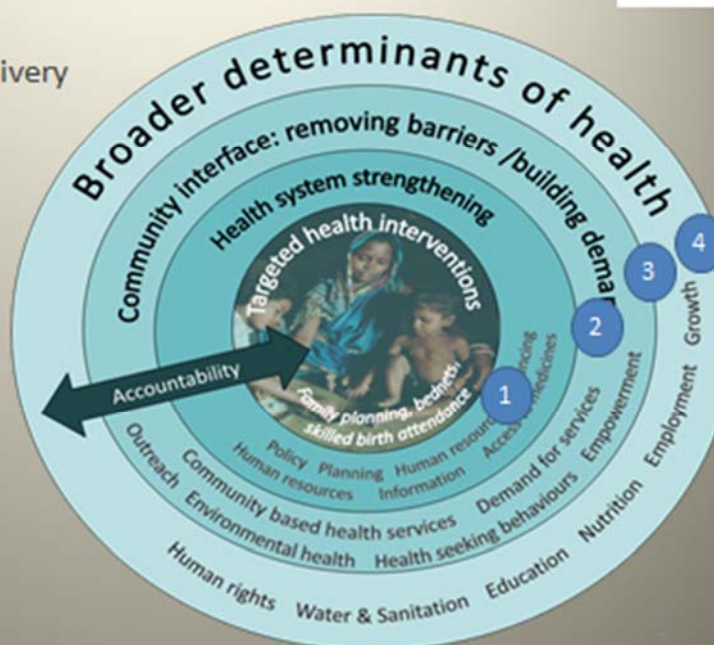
ivery

Broader determinants of health

Community interface: removing barriers /building demar

Health system strengthening

Targeted health interventions

Family planning, bednets, skilled birth attendance

Accountability

1

2

3

4

Policy Planning Human resources Financing

Human resources Information Access medicines

Outreach Community based health services Demand for services Empowerment

Environmental health Health seeking behaviours

Human rights Water & Sanitation Education Nutrition Employment Growth